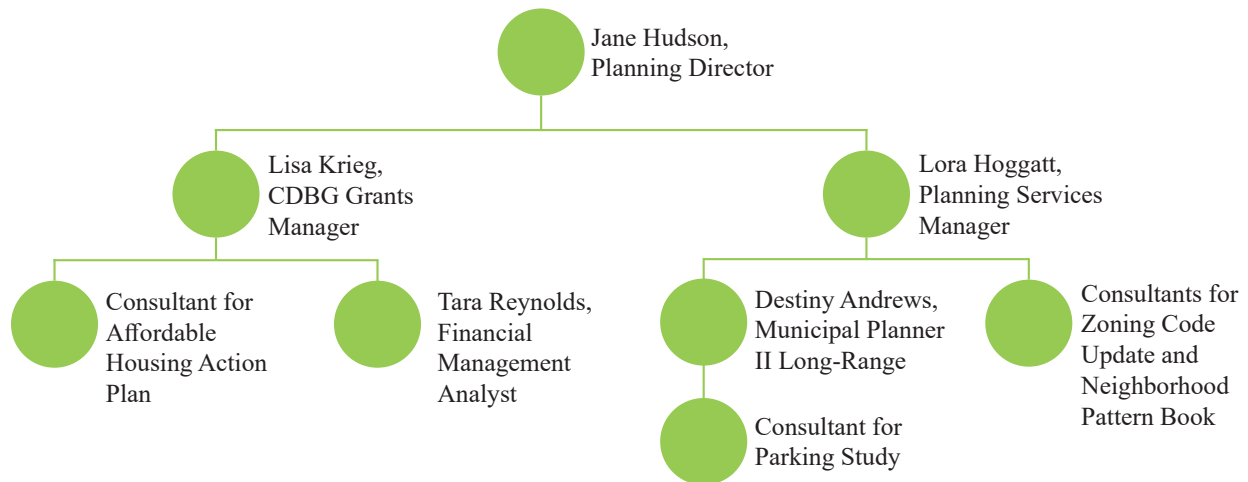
Jane Hudson, Planning Director

Lisa Krieg, CDBG Grants Manager

Lora Hoggatt, Planning Services Manager

Consultant for Affordable Housing Action Plan

Tara Reynolds, Financial Management Analyst

Destiny Andrews, Municipal Planner II Long-Range

Consultants for Zoning Code Update and Neighborhood Pattern Book

Consultant for Parking Study